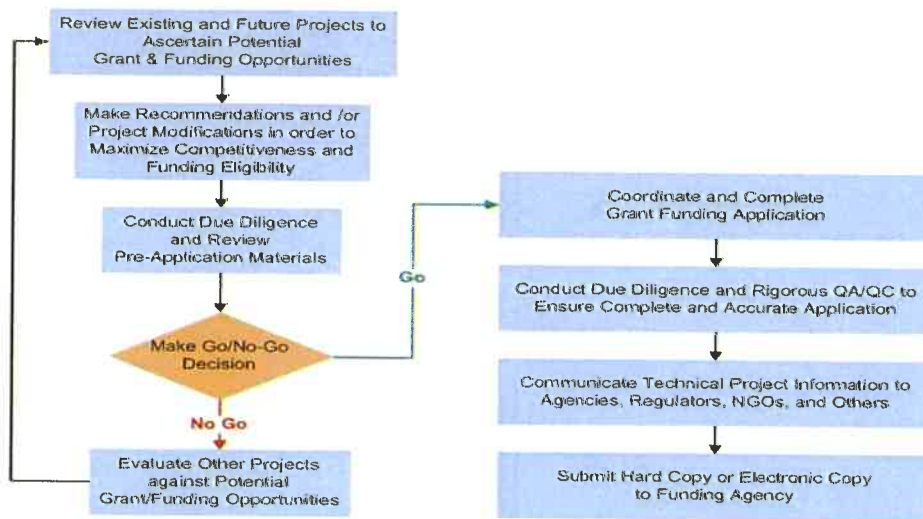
Review Existing and Future Projects to Ascertain Potential Grant & Funding Opportunities

Make Recommendations and /or Project Modifications in order to Maximize Competitiveness and Funding Eligibility

Conduct Due Diligence and Review Pre-Application Materials

Make Go/No-Go Decision

No Go

Evaluate Other Projects against Potential Grant/Funding Opportunities

Go

Coordinate and Complete Grant Funding Application

Conduct Due Diligence and Rigorous QA/QC to Ensure Complete and Accurate Application

Communicate Technical Project Information to Agencies, Regulators, NGOs, and Others

Submit Hard Copy or Electronic Copy to Funding Agency